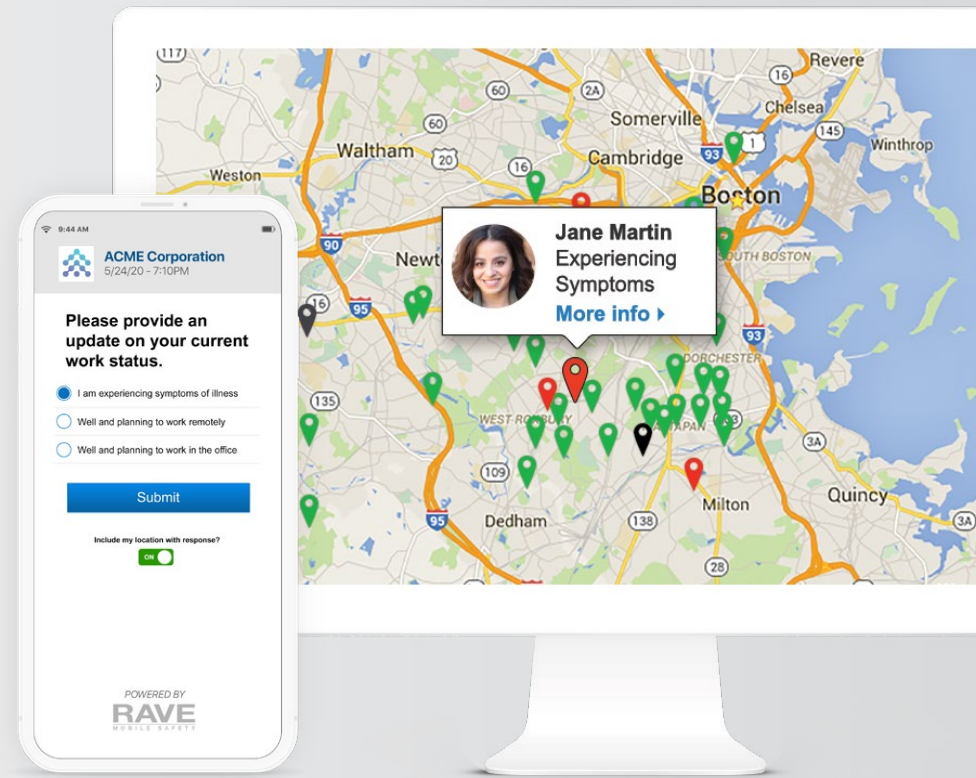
9:44 AM

ACME Corporation
5/24/20 - 7:10PM

Please provide an update on your current work status.

I am experiencing symptoms of illness

Well and planning to work remotely

Well and planning to work in the office

Submit

Include my location with response?

ON

POWERED BY
RAVE
MOBILE SAFETY

117
Revere
16
60
2A
Somerville
Chelsea
60
1
Waltham
Winthrop
20
Cambridge
93
16
Weston
Boston
90
Newt
Jane Martin
Experiencing
Symptoms
More info
SOUTH BOSTON
16
95
93
DORCHESTER
135
WEST ROXBURY
MATTAPAN
3A
109
Quincy
Milton
95
Dedham
138
28
3A